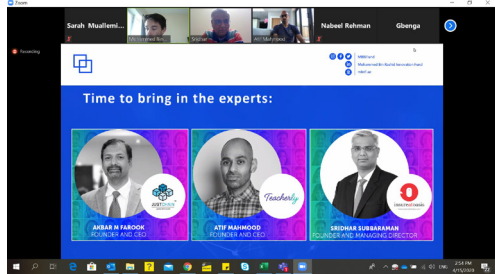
Zoom

Sarah Muallemi... Mohammed Bin... Sridhar Atif Mahmood Nabeel Rehman Gbenga

Recording

MBRSG

Mohammed Bin Rashid Innovation Fund

Time to bring in the experts:

AKBAR M FAROOK
FOUNDER AND CEO

Teacherly

ATIF MAHMOOD
FOUNDER AND CEO

SRIDHAR SUBBARAMAN
FOUNDER AND MANAGING DIRECTOR

2:54 PM
6/15/2020